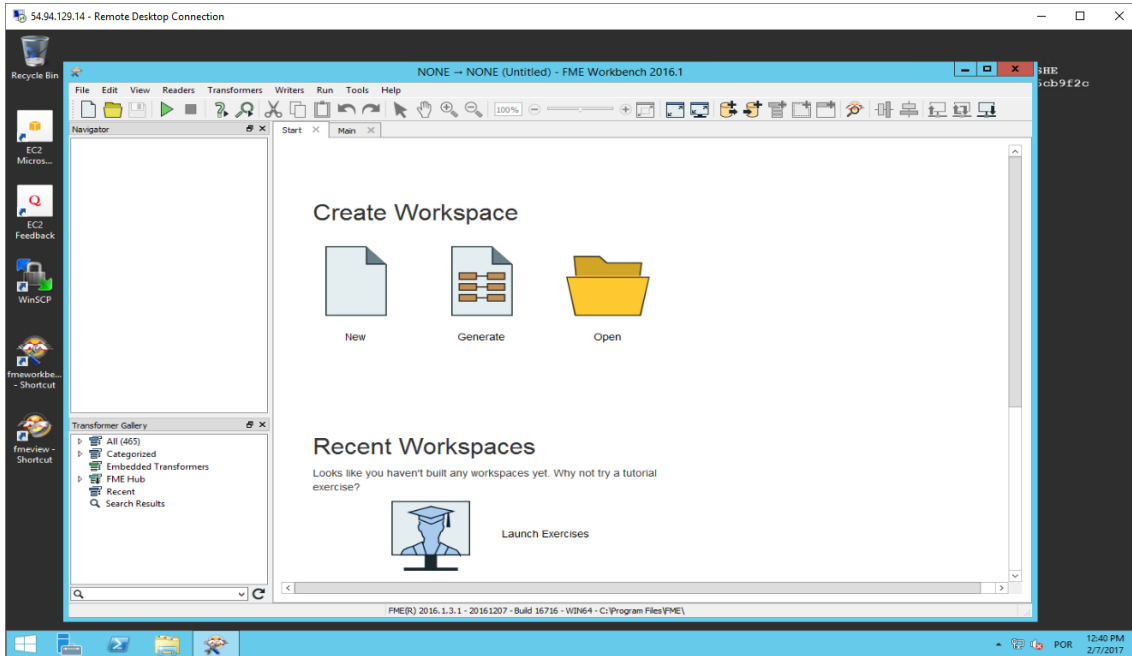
54.94.129.14 - Remote Desktop Connection

Recycle Bin

EC2 Micros...

EC2 Feedback

WinSCP

fmeworkbe... - Shortcut

fmeview - Shortcut

SHE
6cb9f2c

NONE → NONE (Untitled) - FME Workbench 2016.1

File Edit View Readers Transformers Writers Run Tools Help

100%

Navigator

Start

Main

Create Workspace

New

Generate

Open

Recent Workspaces

Looks like you haven't built any workspaces yet. Why not try a tutorial exercise?

Launch Exercises

Transformer Gallery

All (465)

Categorized

Embedded Transformers

FME Hub

Recent

Search Results

FME(R) 2016.1.3.1 - 20161207 - Build 16716 - WIN64 - C:\Program Files\FME\

POR

12:40 PM
2/7/2017